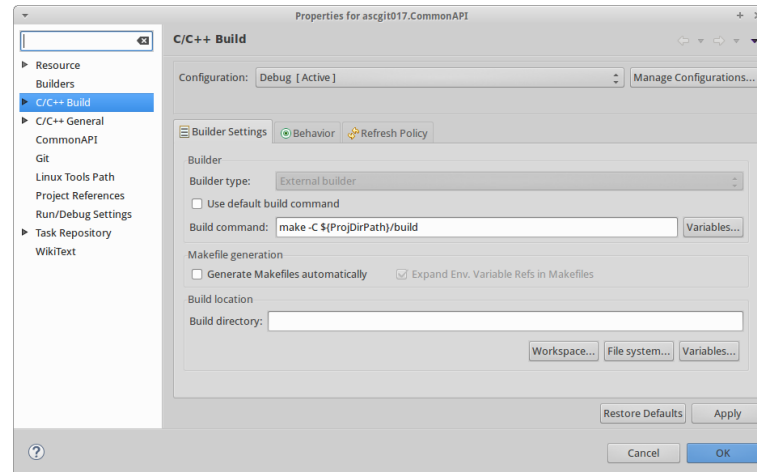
Properties for ascgit017.CommonAPI

Resource
Builders
C/C++ Build
C/C++ General
CommonAPI
Git
Linux Tools Path
Project References
Run/Debug Settings
Task Repository
WikiText

C/C++ Build

Configuration: Debug [ Active ]
Manage Configurations...

Builder Settings
Behavior
Refresh Policy

Builder
Builder type: External builder
Use default build command
Build command: make -C ${ProjDirPath}/build
Variables...

Makefile generation
Generate Makefiles automatically
Expand Env. Variable Refs in Makefiles

Build location
Build directory:
Workspace...
File system...
Variables...

Restore Defaults
Apply

Cancel
OK